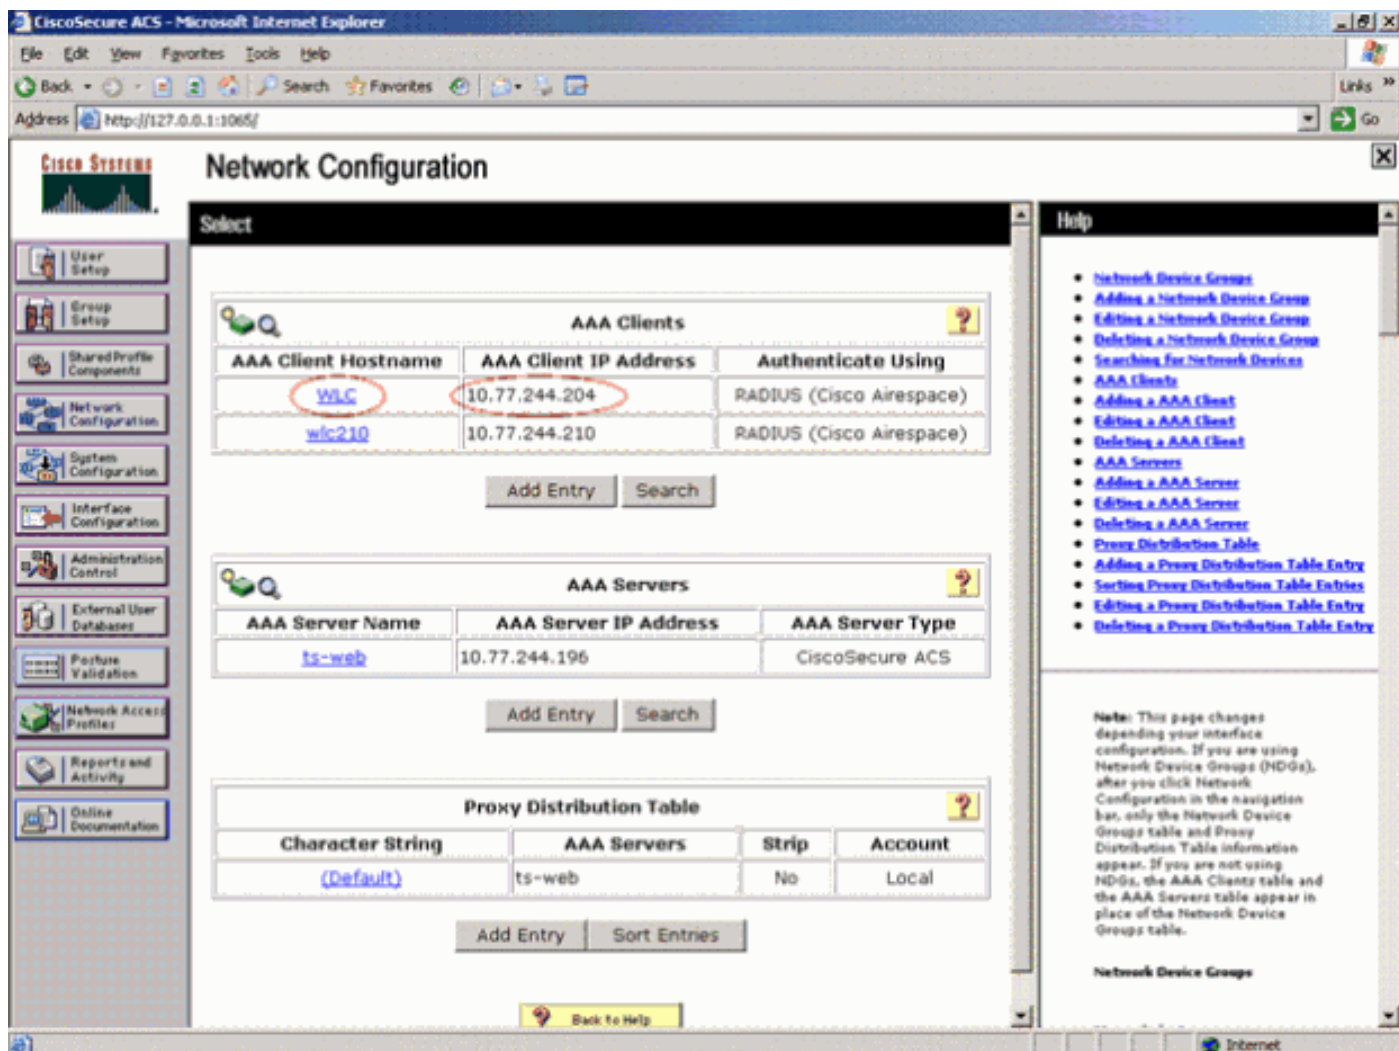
CiscoSecure ACS - Microsoft Internet Explorer

File Edit View Favorites Tools Help

Back Search Favorites

Links

Address http://127.0.0.1:1065/

Go

Cisco Systems

Network Configuration

User Setup
Group Setup
Shared Profile Components
Network Configuration
System Configuration
Interface Configuration
Administration Control
External User Databases
Posture Validation
Network Access Profiles
Reports and Activity
Online Documentation

Select

AAA Clients

| AAA Client Hostname | AAA Client IP Address | Authenticate Using |
|---|---|---|
| WLC | 10.77.244.204 | RADIUS (Cisco Airespace) |
| wlc210 | 10.77.244.210 | RADIUS (Cisco Airespace) |

Add Entry Search

AAA Servers

| AAA Server Name | AAA Server IP Address | AAA Server Type |
|---|---|---|
| ts-web | 10.77.244.196 | CiscoSecure ACS |

Add Entry Search

Proxy Distribution Table

| Character String | AAA Servers | Strip | Account |
|---|---|---|---|
| (Default) | ts-web | No | Local |

Add Entry Sort Entries

Back to Help

Help

- Network Device Groups
- Adding a Network Device Group
- Editing a Network Device Group
- Deleting a Network Device Group
- Searching for Network Devices
- AAA Clients
- Adding a AAA Client
- Editing a AAA Client
- Deleting a AAA Client
- AAA Servers
- Adding a AAA Server
- Editing a AAA Server
- Deleting a AAA Server
- Proxy Distribution Table
- Adding a Proxy Distribution Table Entry
- Sorting Proxy Distribution Table Entries
- Editing a Proxy Distribution Table Entry
- Deleting a Proxy Distribution Table Entry

Note: This page changes depending your interface configuration. If you are using Network Device Groups (NDGs), after you click Network Configuration in the navigation bar, only the Network Device Groups table and Proxy Distribution Table information appear. If you are not using NDGs, the AAA Clients table and the AAA Servers table appear in place of the Network Device Groups table.

Network Device Groups

Internet